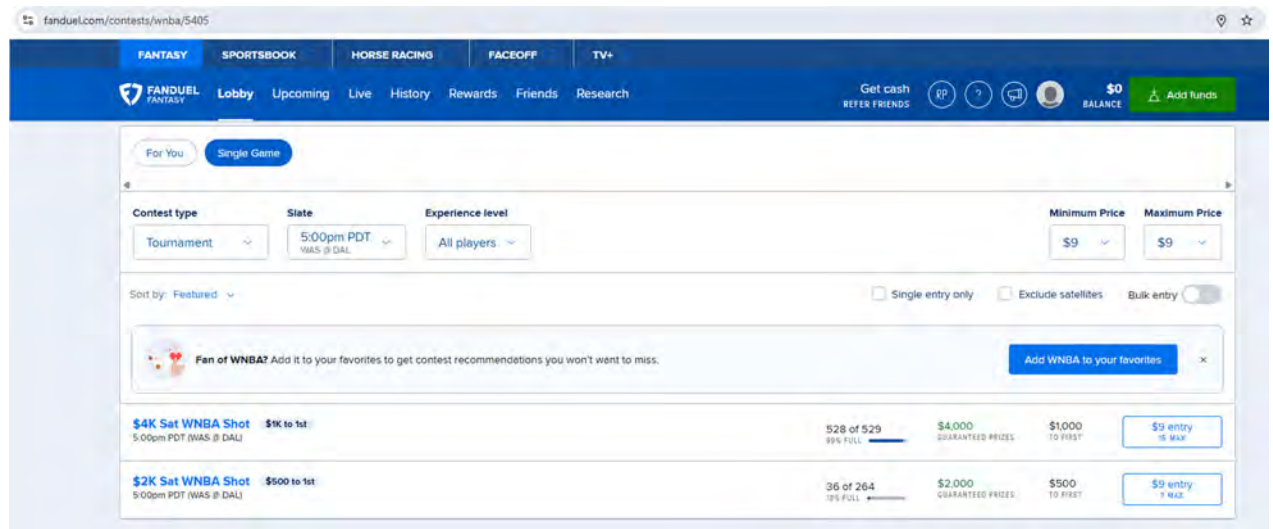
fanduel.com/contests/wnba/5405

FANTASY SPORTSBOOK HORSE RACING FACEOFF TV+

FANDUEL FANTASY Lobby Upcoming Live History Rewards Friends Research

Get cash REFER FRIENDS RP ? $0 BALANCE Add funds

For You Single Game

Contest type
Tournament

Slate
5:00pm PDT
WAS @ DAL

Experience level
All players

Minimum Price
$9

Maximum Price
$9

Sort by: Featured

Single entry only Exclude satellites Bulk entry

Fan of WNBA? Add it to your favorites to get contest recommendations you won't want to miss.

Add WNBA to your favorites

×

| | | | | |
|---|---|---|---|---|
| $4K Sat WNBA Shot $1K to 1st 5:00pm PDT (WAS @ DAL) | 528 of 529 99% FULL | $4,000 GUARANTEED PRIZES | $1,000 TO FIRST | $9 entry 15 MAX |
| $2K Sat WNBA Shot $500 to 1st 5:00pm PDT (WAS @ DAL) | 36 of 264 13% FULL | $2,000 GUARANTEED PRIZES | $500 TO FIRST | $9 entry 7 MAX |